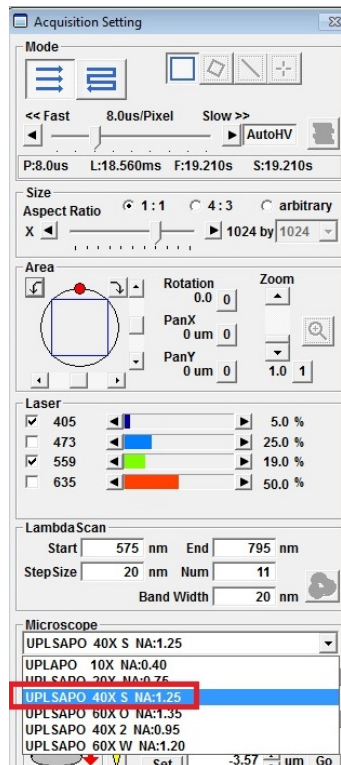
Acquisition Setting

Mode

<< Fast 8.0us/Pixel Slow >>

AutoHV

P:8.0us L:18.560ms F:19.210s S:19.210s

Size

Aspect Ratio 1 : 1 4 : 3 arbitrary

X 1024 by 1024

Area

Rotation 0.0 0

Zoom

PanX 0 um 0

PanY 0 um 0

1.0 1

Laser

405 5.0 %

473 25.0 %

559 19.0 %

635 50.0 %

LambdaScan

Start 575 nm End 795 nm

StepSize 20 nm Num 11

Band Width 20 nm

Microscope

UPLSAPO 40X S NA:1.25

UPLAPO 10X NA:0.40

UPLSAPO 20X NA:0.75

UPLSAPO 40X S NA:1.25

UPLSAPO 60X O NA:1.35

UPLSAPO 40X 2 NA:0.95

UPLSAPO 60X W NA:1.20

Set -3.57 um Go